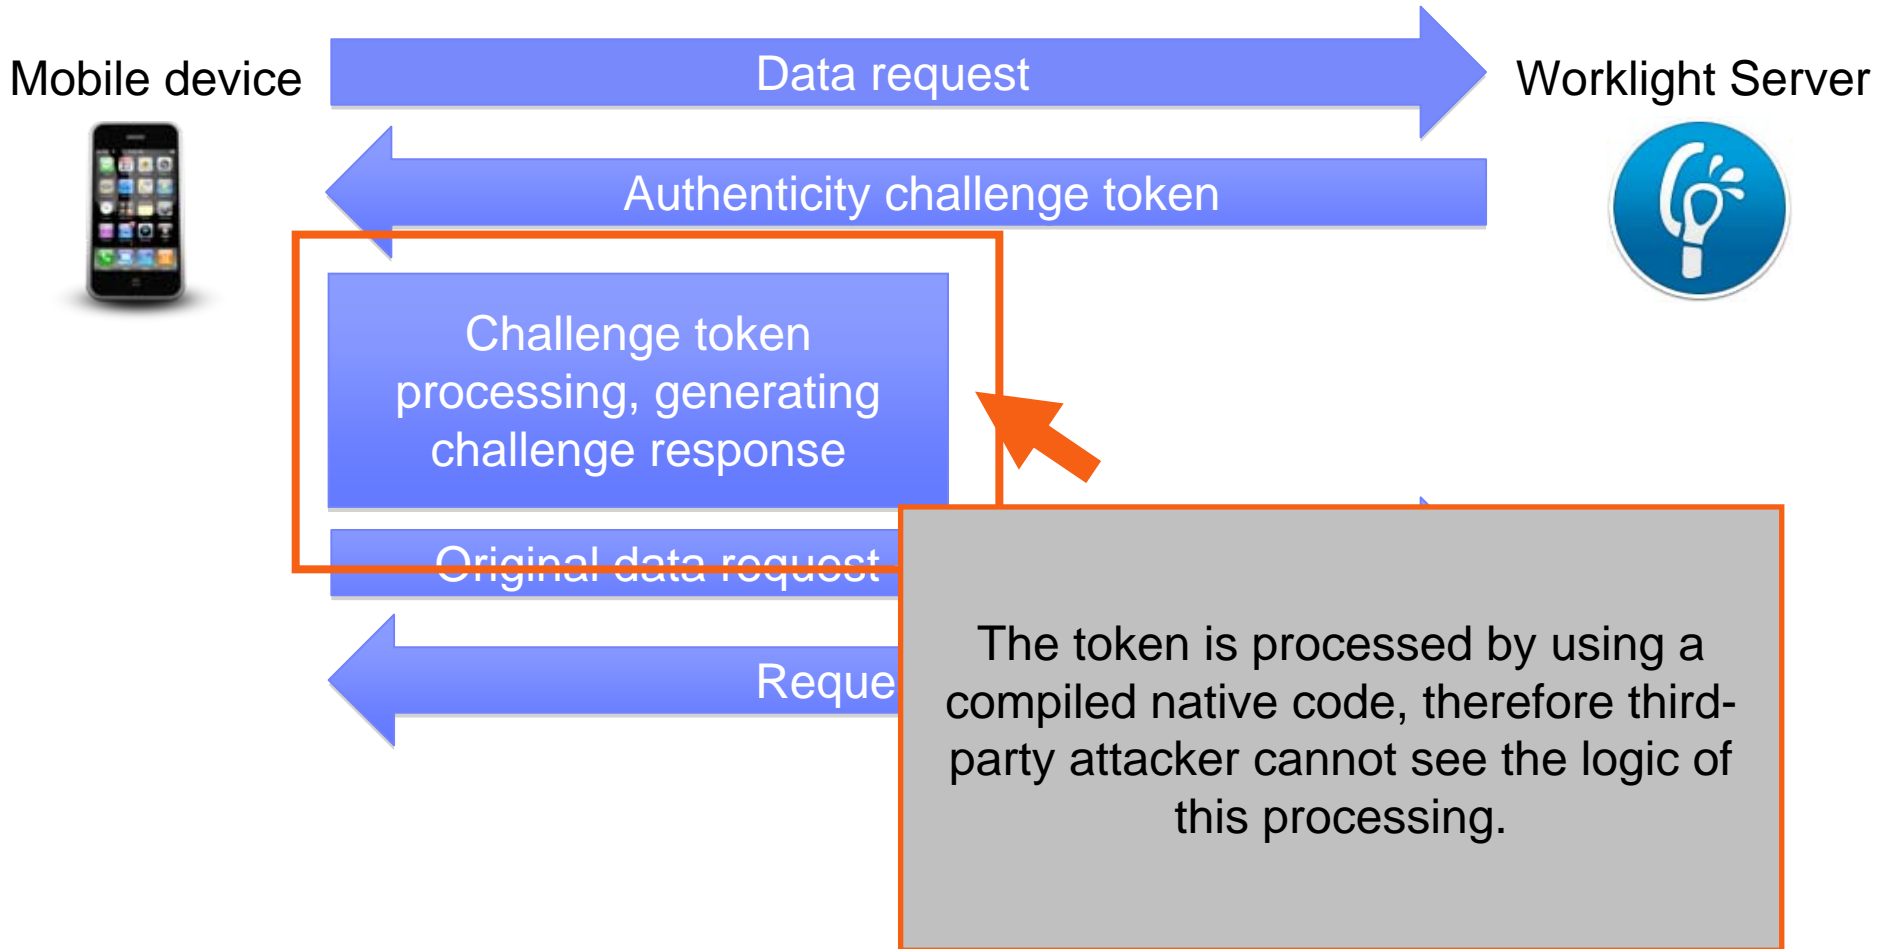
Mobile device

Data request

Worklight Server

Authenticity challenge token

Challenge token processing, generating challenge response

Original data request

Reque

The token is processed by using a compiled native code, therefore third-party attacker cannot see the logic of this processing.